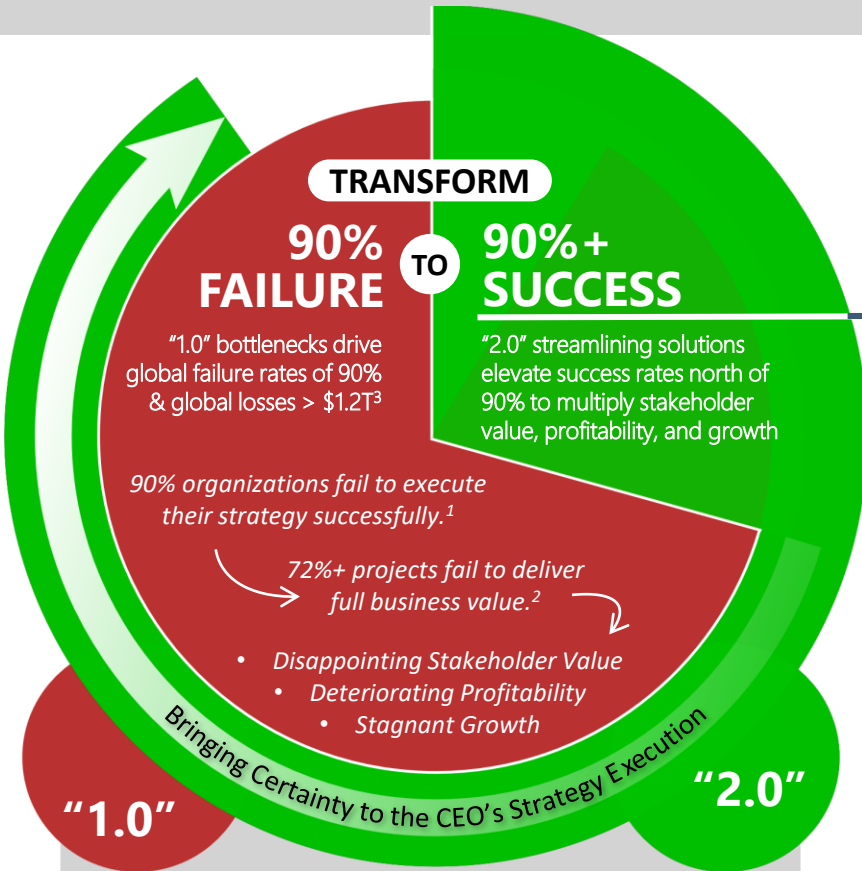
TRANSFORM

90% FAILURE

TO

90%+ SUCCESS

“1.0” bottlenecks drive global failure rates of 90% & global losses > $1.2T^3$

“2.0” streamlining solutions elevate success rates north of 90% to multiply stakeholder value, profitability, and growth

90% organizations fail to execute their strategy successfully.$^1$

72%+ projects fail to deliver full business value.$^2$

• Disappointing Stakeholder Value
• Deteriorating Profitability
• Stagnant Growth

Bringing Certainty to the CEO’s Strategy Execution

“1.0”

“2.0”